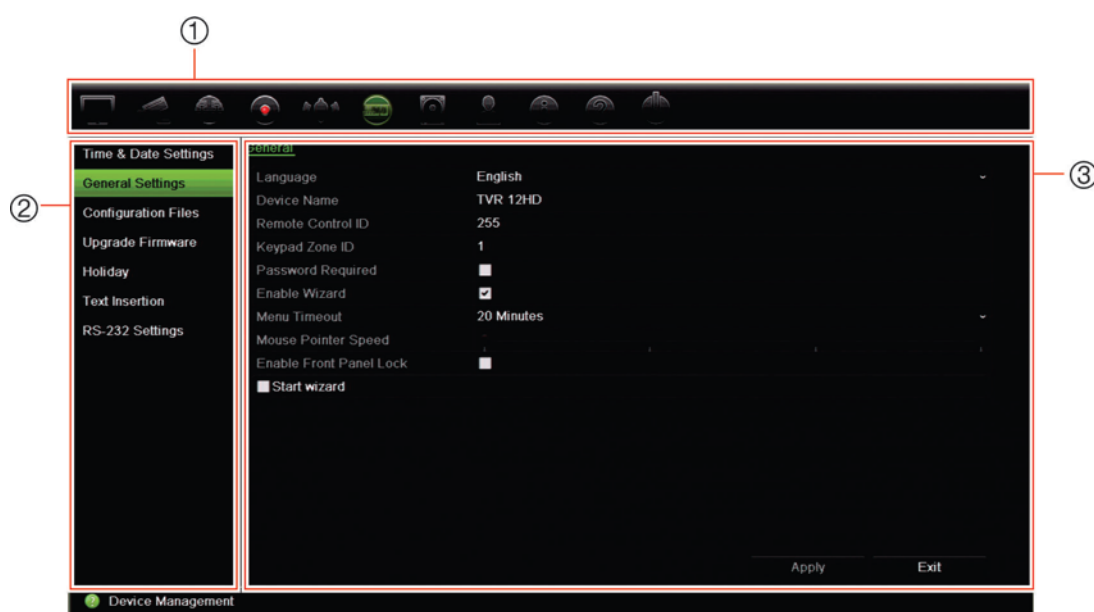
①

②

③

Time & Date Settings
General Settings
Configuration Files
Upgrade Firmware
Holiday
Text Insertion
RS-232 Settings

General

Language English
Device Name TVR 12HD
Remote Control ID 255
Keypad Zone ID 1
Password Required
Enable Wizard
Menu Timeout 20 Minutes
Mouse Pointer Speed
Enable Front Panel Lock
Start wizard

Apply
Exit

Device Management